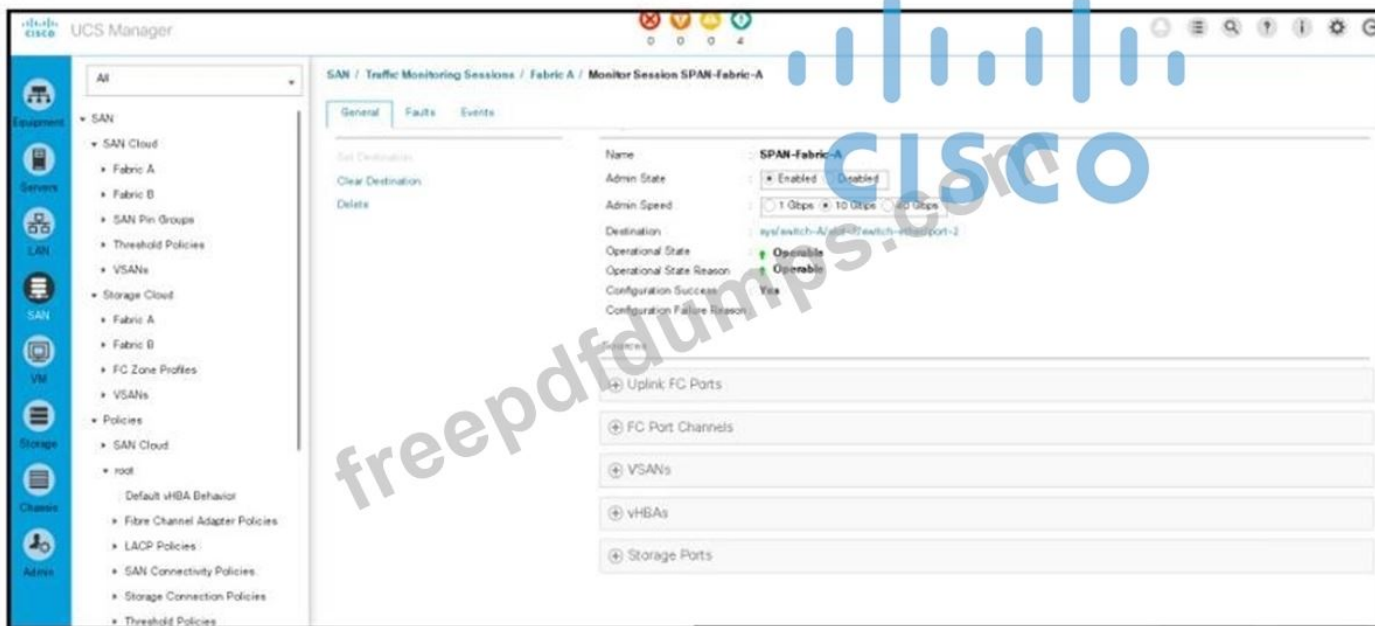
cisco UCS Manager

0 0 0 4

cisco

freepdfdumps.com

Equipment
Servers
LAN
SAN
VM
Storage
Chassis
Admin

All

▾ SAN
▾ SAN Cloud
▸ Fabric A
▸ Fabric B
▸ SAN Pin Groups
▸ Threshold Policies
▸ VSANs
▾ Storage Cloud
▸ Fabric A
▸ Fabric B
▸ FC Zone Profiles
▸ VSANs
▾ Policies
▸ SAN Cloud
▾ root
Default vHBA Behavior
▸ Fibre Channel Adapter Policies
▸ LACP Policies
▸ SAN Connectivity Policies
▸ Storage Connection Policies
▸ Threshold Policies

SAN / Traffic Monitoring Sessions / Fabric A / Monitor Session SPAN-Fabric-A

General Faults Events

Set Destination
Clear Destination
Delete

Name : SPAN-Fabric-A
Admin State : Enabled Disabled
Admin Speed : 1 Gbps 10 Gbps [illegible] Gbps
Destination : sys/switch-A/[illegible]/switch-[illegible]/port-2
Operational State : Operable
Operational State Reason : Operable
Configuration Success : Yes
Configuration Failure Reason :

Sources

⊕ Uplink FC Ports
⊕ FC Port Channels
⊕ VSANs
⊕ vHBAs
⊕ Storage Ports